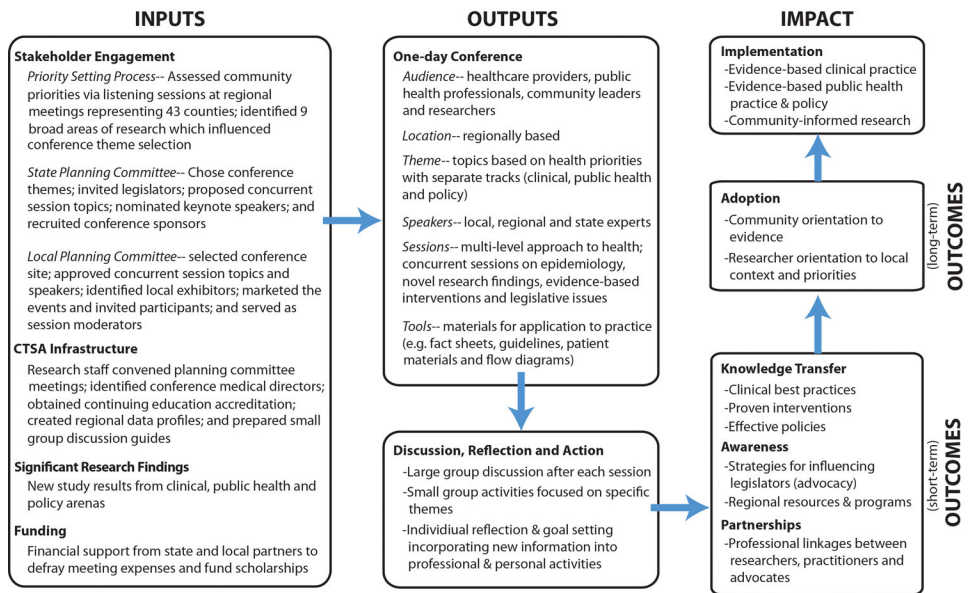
INPUTS

Stakeholder Engagement

Priority Setting Process-- Assessed community priorities via listening sessions at regional meetings representing 43 counties; identified 9 broad areas of research which influenced conference theme selection

State Planning Committee-- Chose conference themes; invited legislators; proposed concurrent session topics; nominated keynote speakers; and recruited conference sponsors

Local Planning Committee-- selected conference site; approved concurrent session topics and speakers; identified local exhibitors; marketed the events and invited participants; and served as session moderators

CTSA Infrastructure

Research staff convened planning committee meetings; identified conference medical directors; obtained continuing education accreditation; created regional data profiles; and prepared small group discussion guides

Significant Research Findings

New study results from clinical, public health and policy arenas

Funding

Financial support from state and local partners to defray meeting expenses and fund scholarships

OUTPUTS

One-day Conference

Audience-- healthcare providers, public health professionals, community leaders and researchers

Location-- regionally based

Theme-- topics based on health priorities with separate tracks (clinical, public health and policy)

Speakers-- local, regional and state experts

Sessions-- multi-level approach to health; concurrent sessions on epidemiology, novel research findings, evidence-based interventions and legislative issues

Tools-- materials for application to practice (e.g. fact sheets, guidelines, patient materials and flow diagrams)

Discussion, Reflection and Action

-Large group discussion after each session
-Small group activities focused on specific themes
-Individual reflection & goal setting incorporating new information into professional & personal activities

IMPACT

Implementation
-Evidence-based clinical practice
-Evidence-based public health practice & policy
-Community-informed research

Adoption
-Community orientation to evidence
-Researcher orientation to local context and priorities

(long-term) OUTCOMES

Knowledge Transfer
-Clinical best practices
-Proven interventions
-Effective policies

Awareness
-Strategies for influencing legislators (advocacy)
-Regional resources & programs

Partnerships
-Professional linkages between researchers, practitioners and advocates

(short-term) OUTCOMES